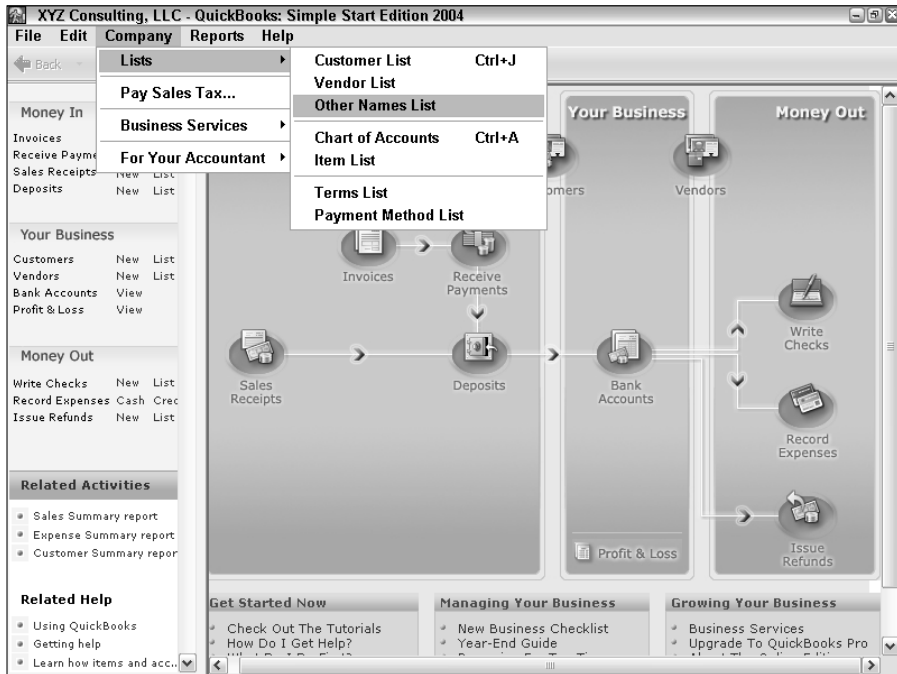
XYZ Consulting, LLC - QuickBooks: Simple Start Edition 2004

File Edit Company Reports Help

Back

Lists
Pay Sales Tax...
Business Services
For Your Accountant

Customer List Ctrl+J
Vendor List
Other Names List
Chart of Accounts Ctrl+A
Item List
Terms List
Payment Method List

Money In
Invoices
Receive Payme
Sales Receipts New List
Deposits New List

Your Business
Customers New List
Vendors New List
Bank Accounts View
Profit & Loss View

Money Out
Write Checks New List
Record Expenses Cash Crec
Issue Refunds New List

Related Activities
Sales Summary report
Expense Summary report
Customer Summary repor

Related Help
Using QuickBooks
Getting help
Learn how items and acc...

Your Business
Money Out
omers
Vendors
Invoices
Receive Payments
Write Checks
Sales Receipts
Deposits
Bank Accounts
Record Expenses
Profit & Loss
Issue Refunds

Get Started Now
Check Out The Tutorials
How Do I Get Help?

Managing Your Business
New Business Checklist
Year-End Guide

Growing Your Business
Business Services
Upgrade To QuickBooks Pro